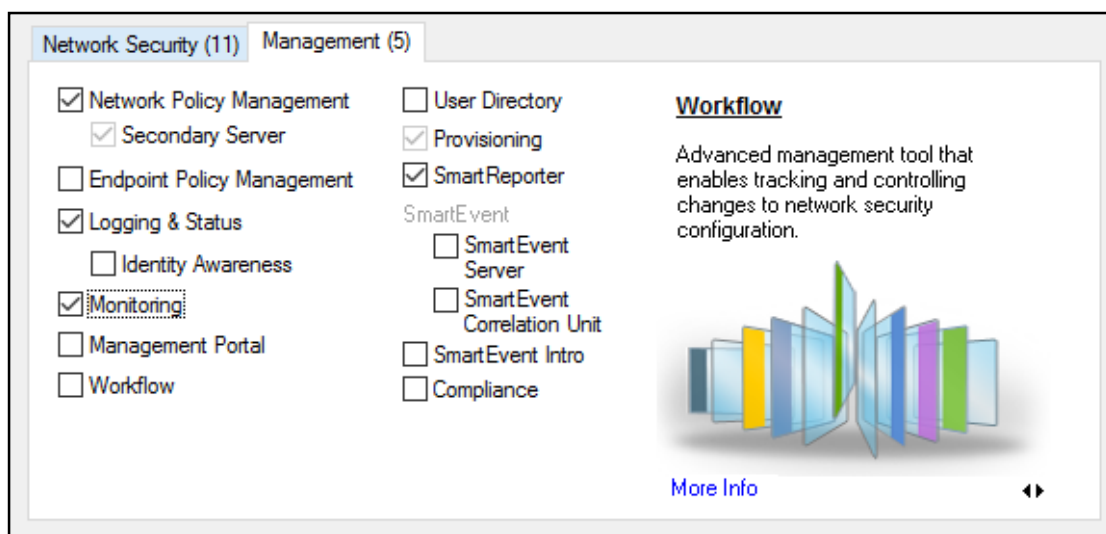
Network Security (11) Management (5)

☑ Network Policy Management
☑ Secondary Server
☐ Endpoint Policy Management
☑ Logging & Status
☐ Identity Awareness
☑ Monitoring
☐ Management Portal
☐ Workflow

☐ User Directory
☑ Provisioning
☑ SmartReporter
SmartEvent
☐ SmartEvent Server
☐ SmartEvent Correlation Unit
☐ SmartEvent Intro
☐ Compliance

Workflow

Advanced management tool that enables tracking and controlling changes to network security configuration.

More Info